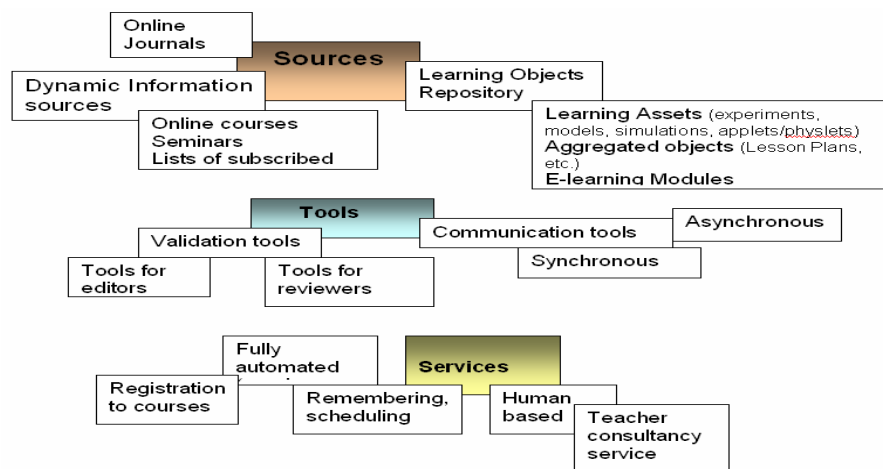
Online Journals

Sources

Dynamic Information sources

Learning Objects Repository

Online courses
Seminars
Lists of subscribed

Learning Assets (experiments, models, simulations, applets/physlets)
Aggregated objects (Lesson Plans, etc.)
E-learning Modules

Tools

Validation tools

Communication tools

Asynchronous

Synchronous

Tools for editors

Tools for reviewers

Fully automated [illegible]

Services

Registration to courses

Remembering, scheduling

Human based

Teacher consultancy service